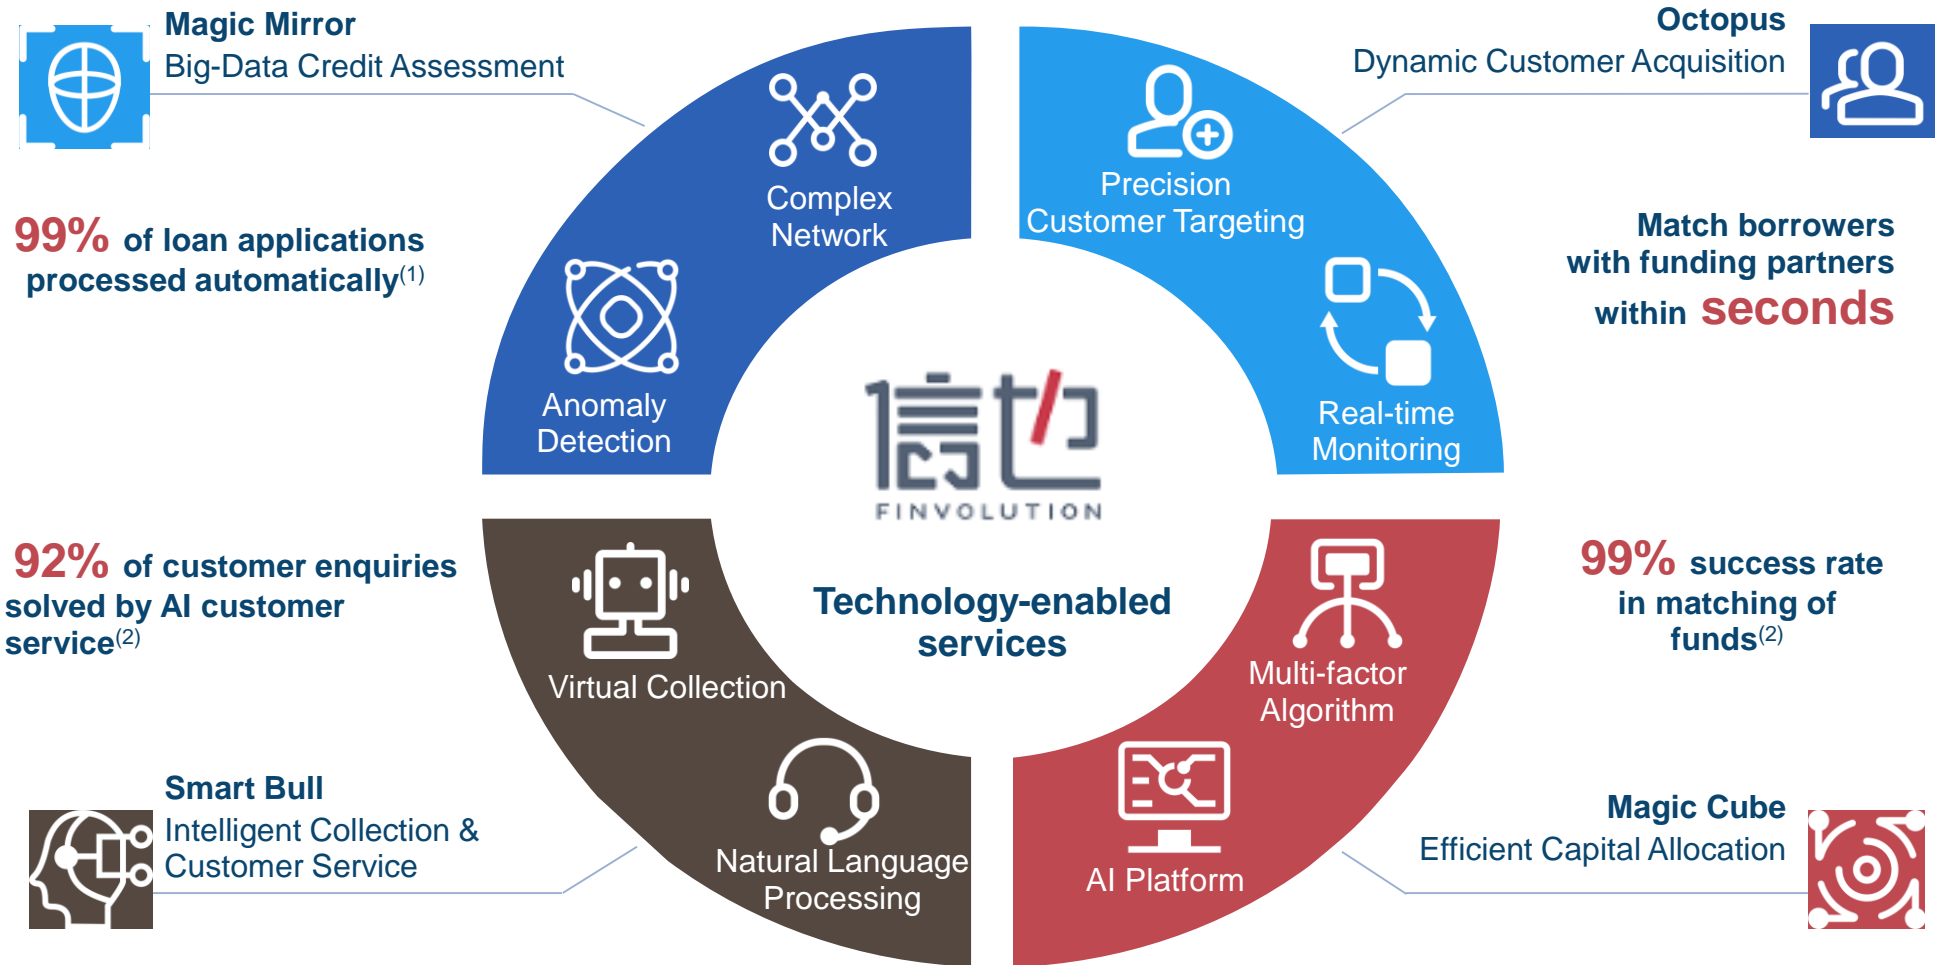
Magic Mirror
Big-Data Credit Assessment

99% of loan applications processed automatically$^{(1)}$

Complex Network

Anomaly Detection

Octopus
Dynamic Customer Acquisition

Precision Customer Targeting

Match borrowers with funding partners within seconds

Real-time Monitoring

信也
FINVOLUTION

92% of customer enquiries solved by AI customer service$^{(2)}$

Virtual Collection

Technology-enabled services

Multi-factor Algorithm

99% success rate in matching of funds$^{(2)}$

Smart Bull
Intelligent Collection & Customer Service

Natural Language Processing

AI Platform

Magic Cube
Efficient Capital Allocation